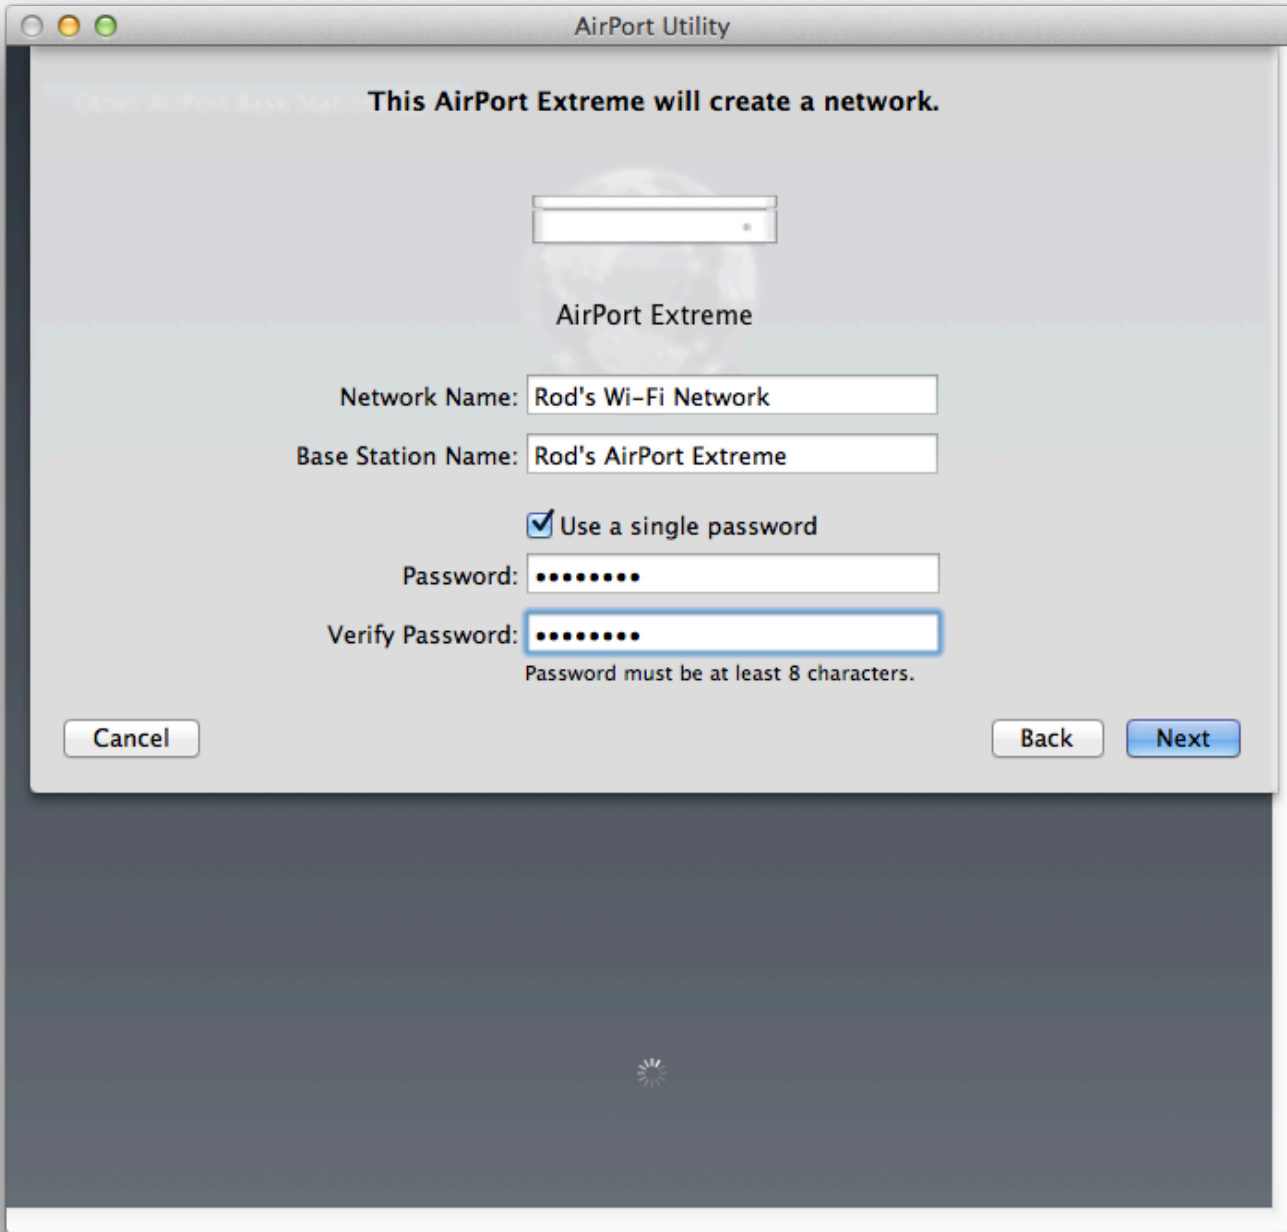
AirPort Utility

This AirPort Extreme will create a network.

AirPort Extreme

Network Name: Rod's Wi-Fi Network

Base Station Name: Rod's AirPort Extreme

Use a single password

Password: •••••••••

Verify Password: •••••••••

Password must be at least 8 characters.

Cancel

Back

Next